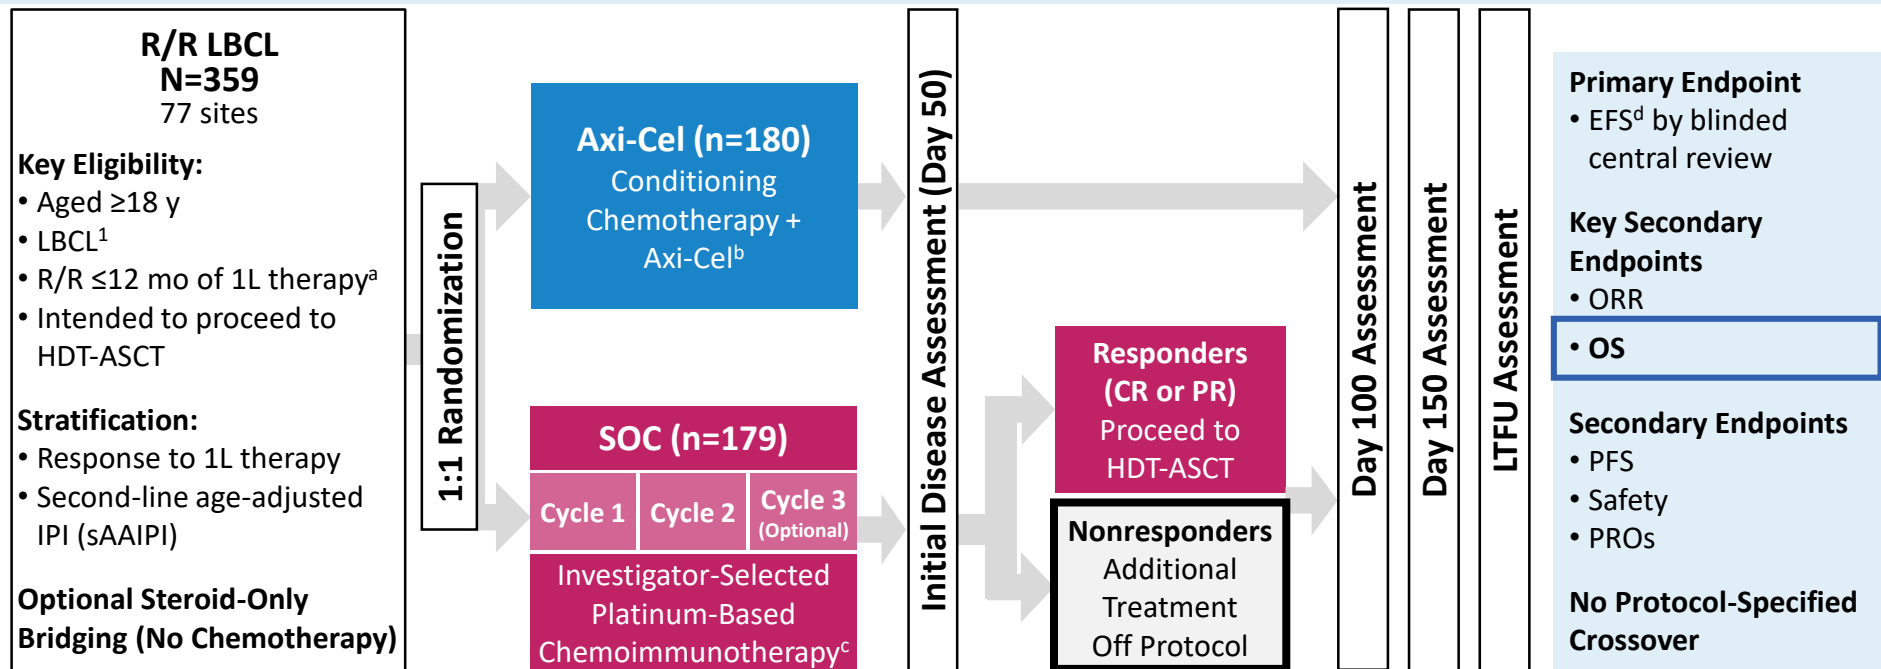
R/R LBCL
N=359
77 sites

Key Eligibility:
• Aged ≥18 y
• LBCL$^1$
• R/R ≤12 mo of 1L therapy$^a$
• Intended to proceed to HDT-ASCT

Stratification:
• Response to 1L therapy
• Second-line age-adjusted IPI (sAAIPI)

Optional Steroid-Only Bridging (No Chemotherapy)

1:1 Randomization

Axi-Cel (n=180)
Conditioning Chemotherapy + Axi-Cel$^b$

SOC (n=179)

| Cycle 1 | Cycle 2 | Cycle 3 (Optional) |
|---|---|---|

Investigator-Selected Platinum-Based Chemoimmunotherapy$^c$

Initial Disease Assessment (Day 50)

Responders (CR or PR) Proceed to HDT-ASCT

Nonresponders
Additional Treatment Off Protocol

Day 100 Assessment

Day 150 Assessment

LTFU Assessment

Primary Endpoint
• EFS$^d$ by blinded central review

Key Secondary Endpoints
• ORR
• OS

Secondary Endpoints
• PFS
• Safety
• PROs

No Protocol-Specified Crossover